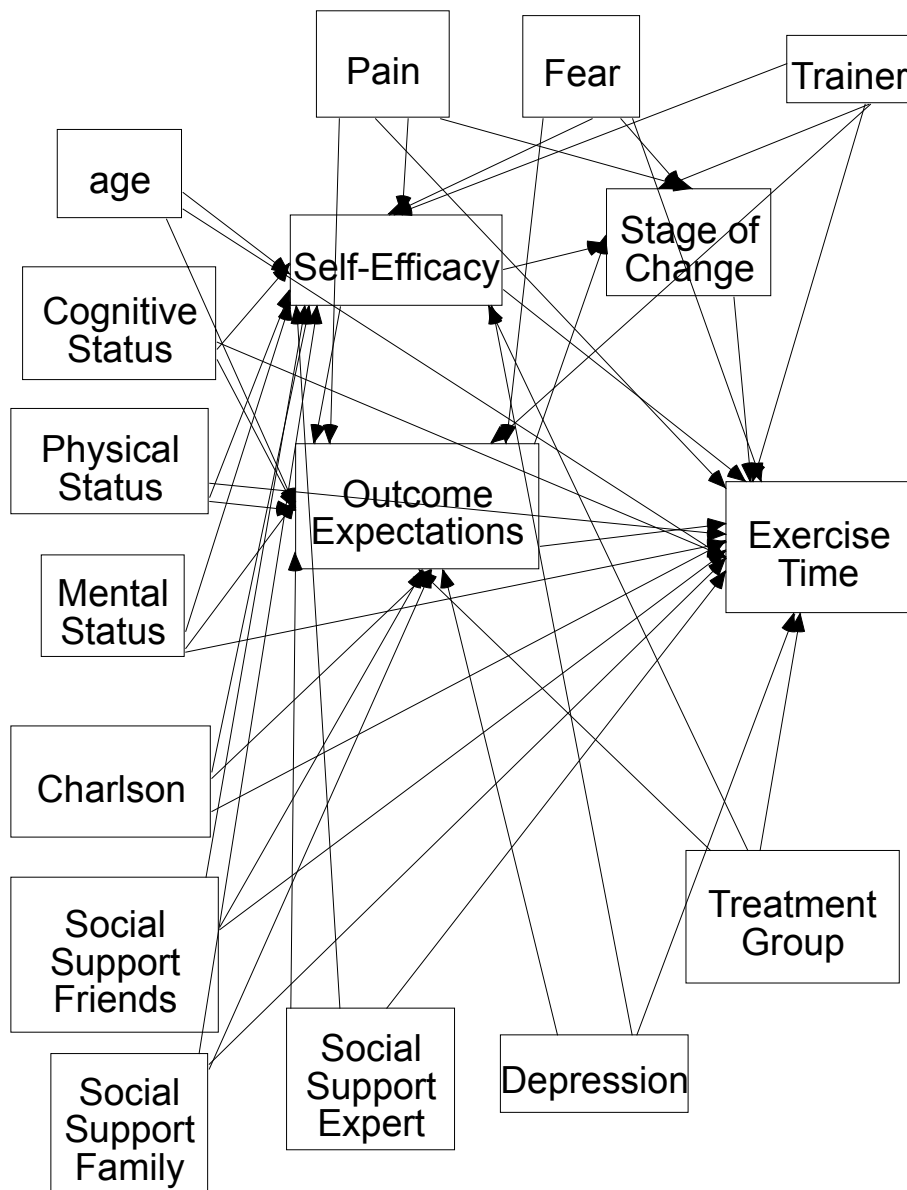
Pain

Fear

Trainer

age

Self-Efficacy

Stage of Change

Cognitive Status

Physical Status

Outcome Expectations

Exercise Time

Mental Status

Charlson

Social Support Friends

Treatment Group

Social Support Family

Social Support Expert

Depression